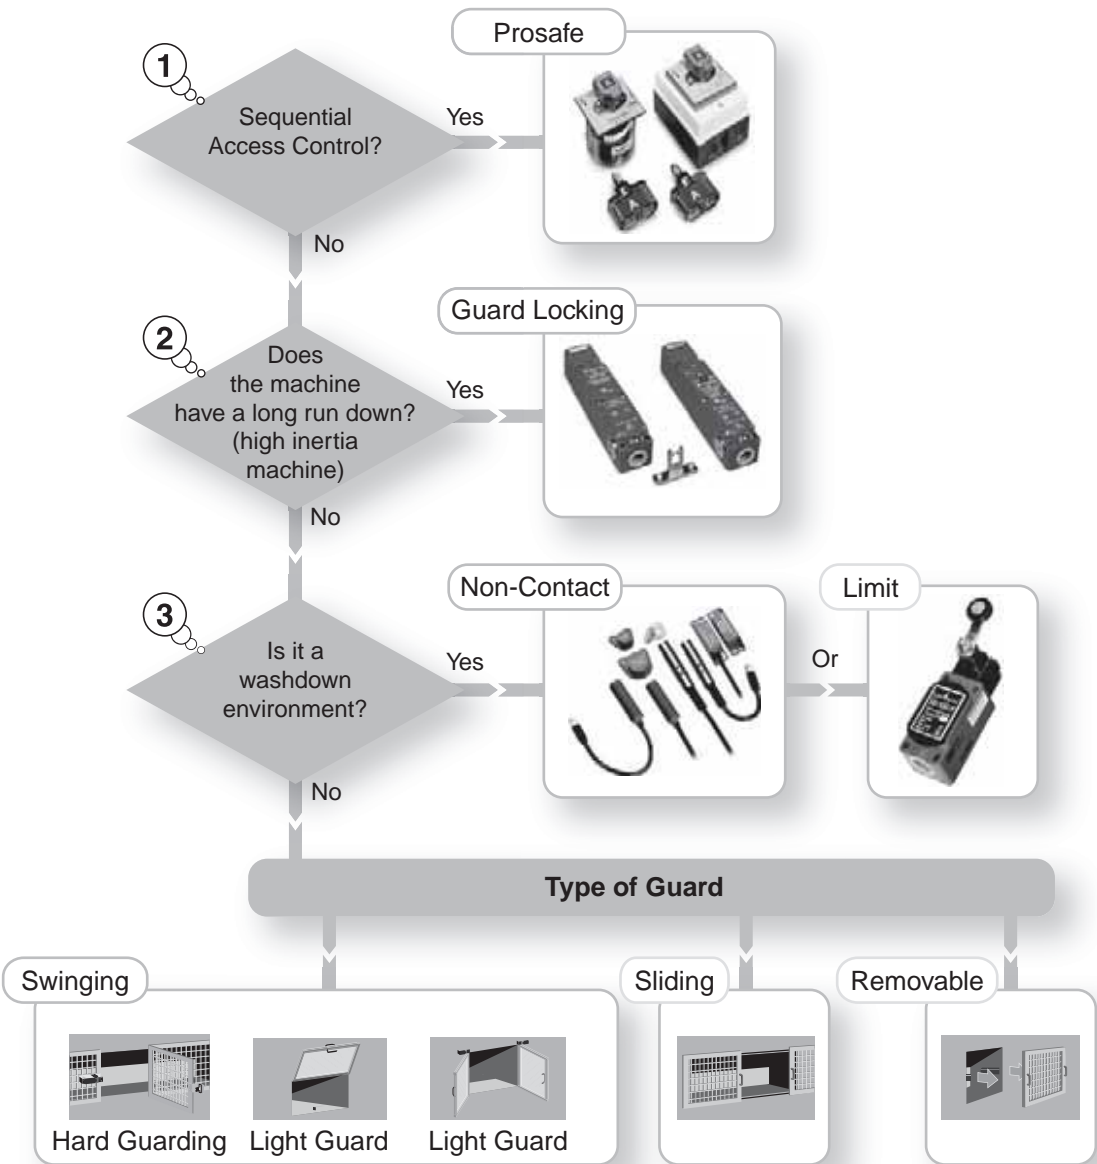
1

Sequential Access Control?

Yes

Prosafe

No

2

Does the machine have a long run down? (high inertia machine)

Yes

Guard Locking

No

3

Is it a washdown environment?

Yes

Non-Contact

Or

Limit

No

Type of Guard

Swinging

Hard Guarding

Light Guard

Light Guard

Sliding

Removable